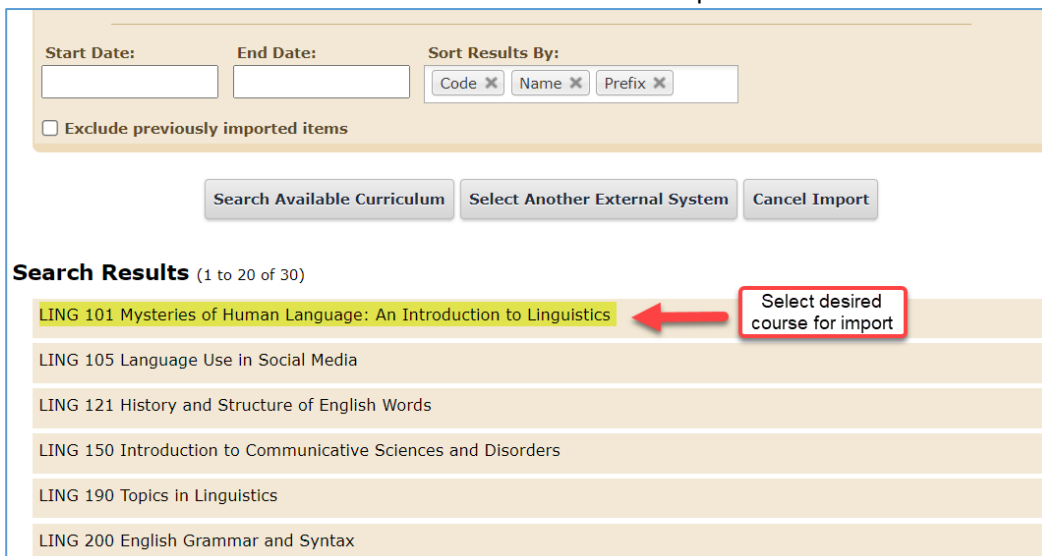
Start Date:

End Date:

Sort Results By:

Code ✖ Name ✖ Prefix ✖

Exclude previously imported items

Search Available Curriculum

Select Another External System

Cancel Import

Search Results (1 to 20 of 30)

LING 101 Mysteries of Human Language: An Introduction to Linguistics

Select desired course for import

LING 105 Language Use in Social Media

LING 121 History and Structure of English Words

LING 150 Introduction to Communicative Sciences and Disorders

LING 190 Topics in Linguistics

LING 200 English Grammar and Syntax